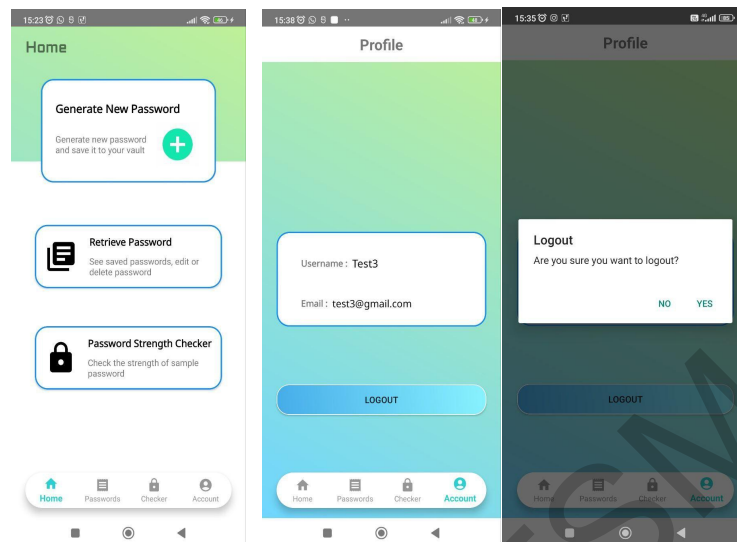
15:23

Home

Generate New Password

Generate new password and save it to your vault

Retrieve Password

See saved passwords, edit or delete password

Password Strength Checker

Check the strength of sample password

Home Passwords Checker Account

15:38

Profile

Username : Test3

Email : test3@gmail.com

LOGOUT

Home Passwords Checker Account

15:35

Profile

Logout

Are you sure you want to logout?

NO YES

LOGOUT

Home Passwords Checker Account